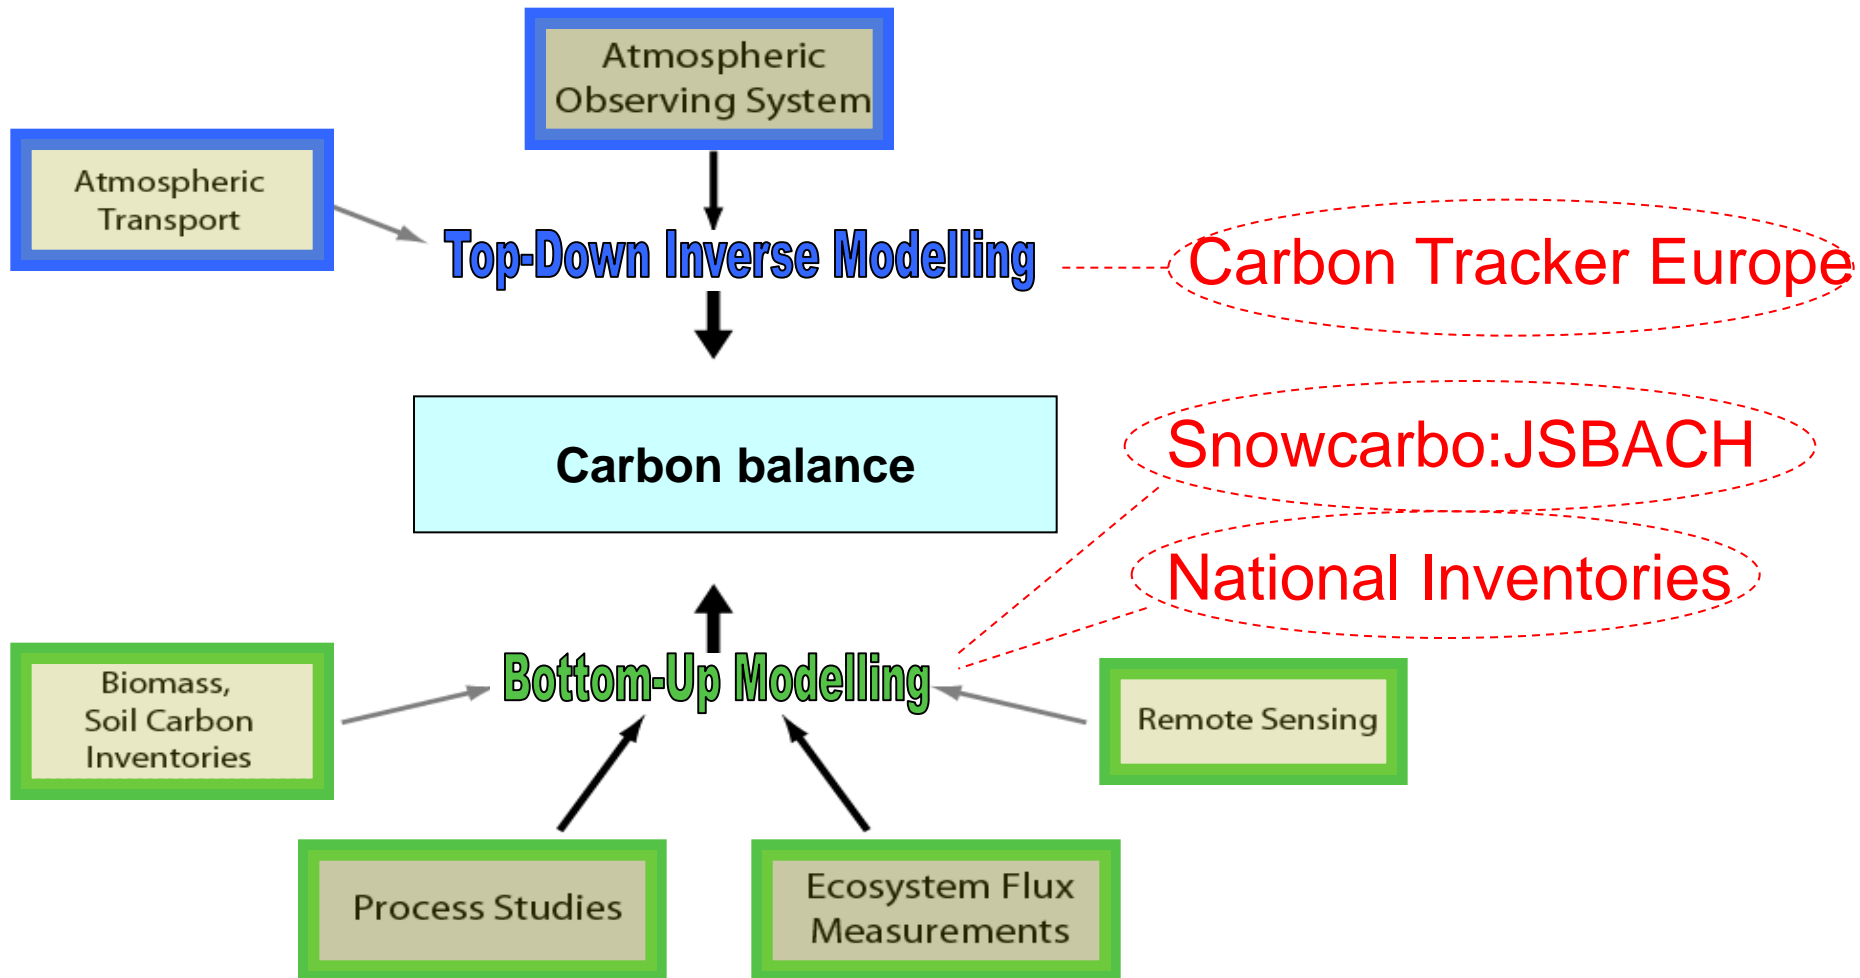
Atmospheric Observing System

Atmospheric Transport

Top-Down Inverse Modelling

Carbon Tracker Europe

Carbon balance

Snowcarbo:JSBACH

National Inventories

Biomass, Soil Carbon Inventories

Bottom-Up Modelling

Remote Sensing

Process Studies

Ecosystem Flux Measurements